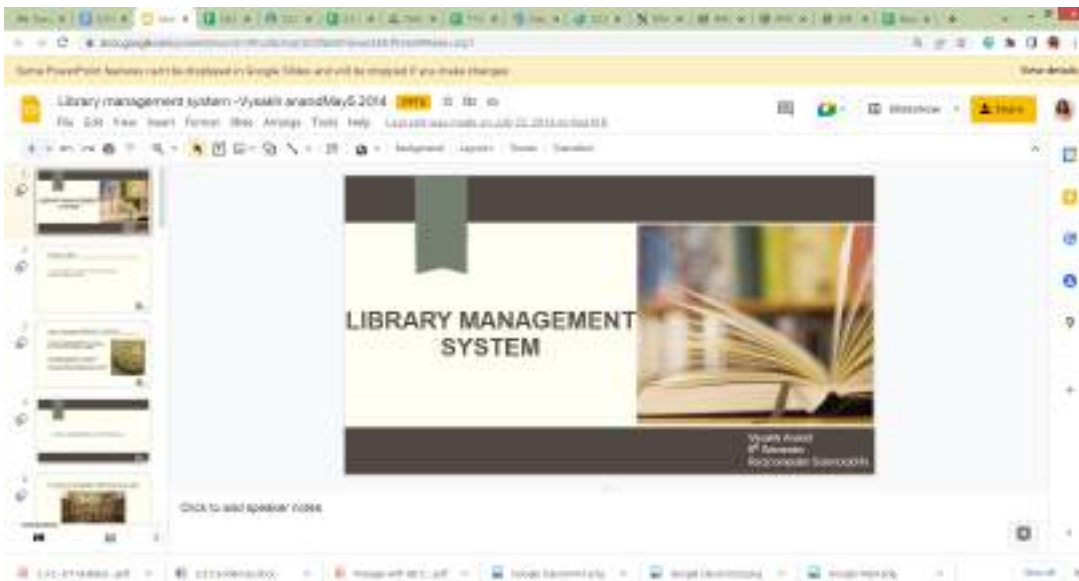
Some PowerPoint features can't be displayed in Google Slides and will be dropped if you make changes

View details

Library management system -Vysakh anandMay5 2014 PPTX

File Edit View Insert Format Slide Arrange Tools Help

Slideshow

Share

Background Layout Theme Transition

LIBRARY MANAGEMENT SYSTEM

Vysakh Anand
6th Semester
Bsc computer Science(IDR)

Click to add speaker notes

Show all